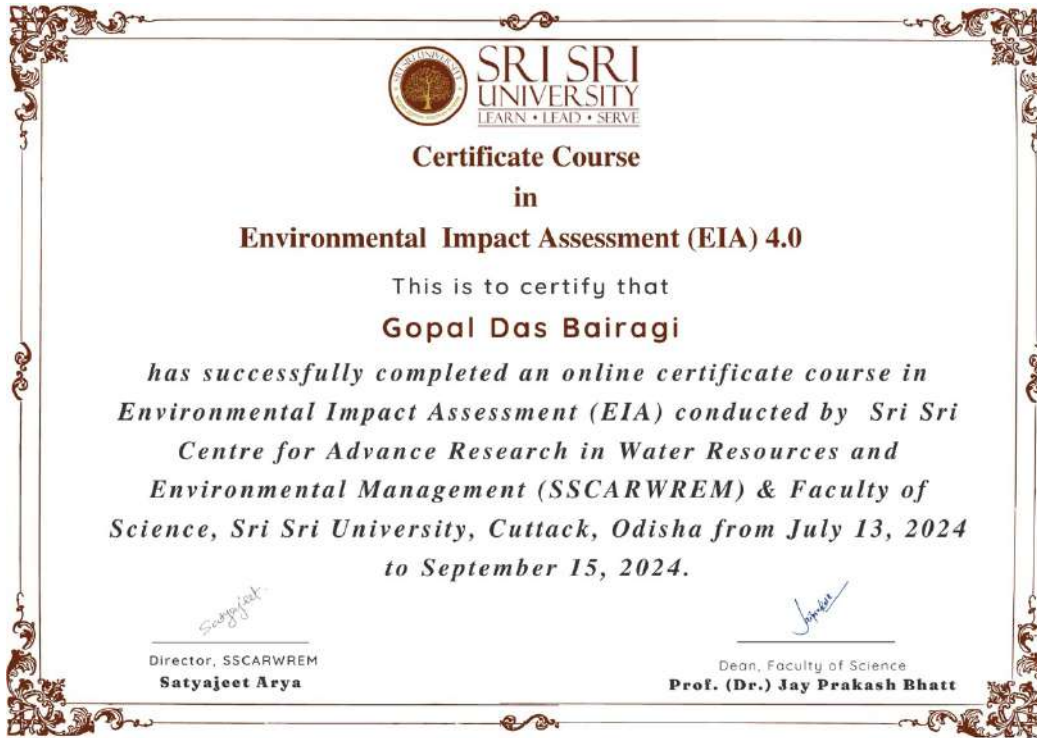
SRI SRI UNIVERSITY
LEARN • LEAD • SERVE

Certificate Course
in
Environmental Impact Assessment (EIA) 4.0

This is to certify that

Gopal Das Bairagi

has successfully completed an online certificate course in Environmental Impact Assessment (EIA) conducted by Sri Sri Centre for Advance Research in Water Resources and Environmental Management (SSCARWREM) & Faculty of Science, Sri Sri University, Cuttack, Odisha from July 13, 2024 to September 15, 2024.

Satyajeet

Director, SSCARWREM
Satyajeet Arya

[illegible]

Dean, Faculty of Science
Prof. (Dr.) Jay Prakash Bhatt